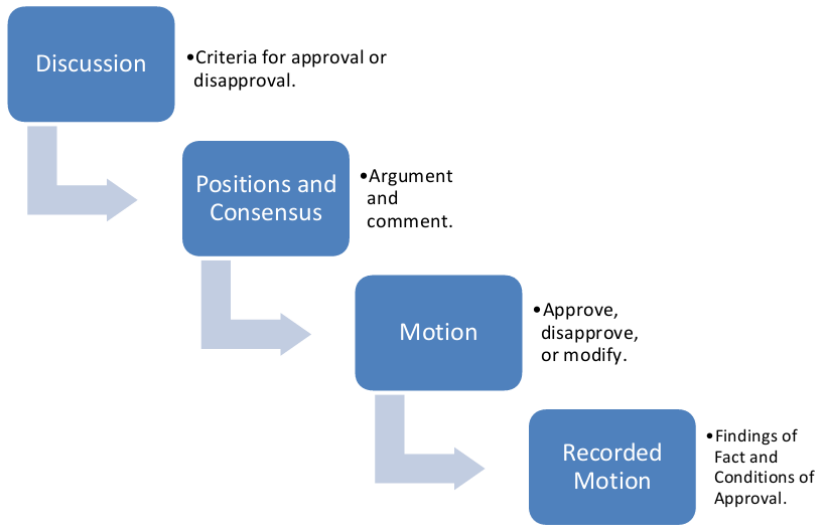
Discussion

•Criteria for approval or disapproval.

Positions and Consensus

•Argument and comment.

Motion

•Approve, disapprove, or modify.

Recorded Motion

•Findings of Fact and Conditions of Approval.